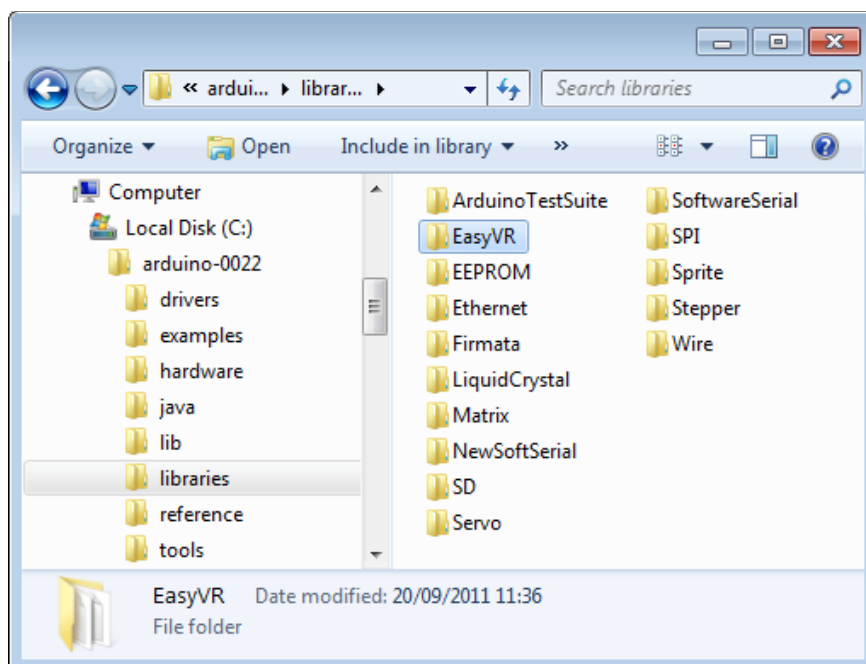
« arduі... ▸ librar... ▸

Search libraries

Organize ▾ Open Include in library ▾ »

Computer
Local Disk (C:)
arduino-0022
drivers
examples
hardware
java
lib
libraries
reference
tools

ArduinoTestSuite
EasyVR
EEPROM
Ethernet
Firmata
LiquidCrystal
Matrix
NewSoftSerial
SD
Servo
SoftwareSerial
SPI
Sprite
Stepper
Wire

EasyVR Date modified: 20/09/2011 11:36
File folder